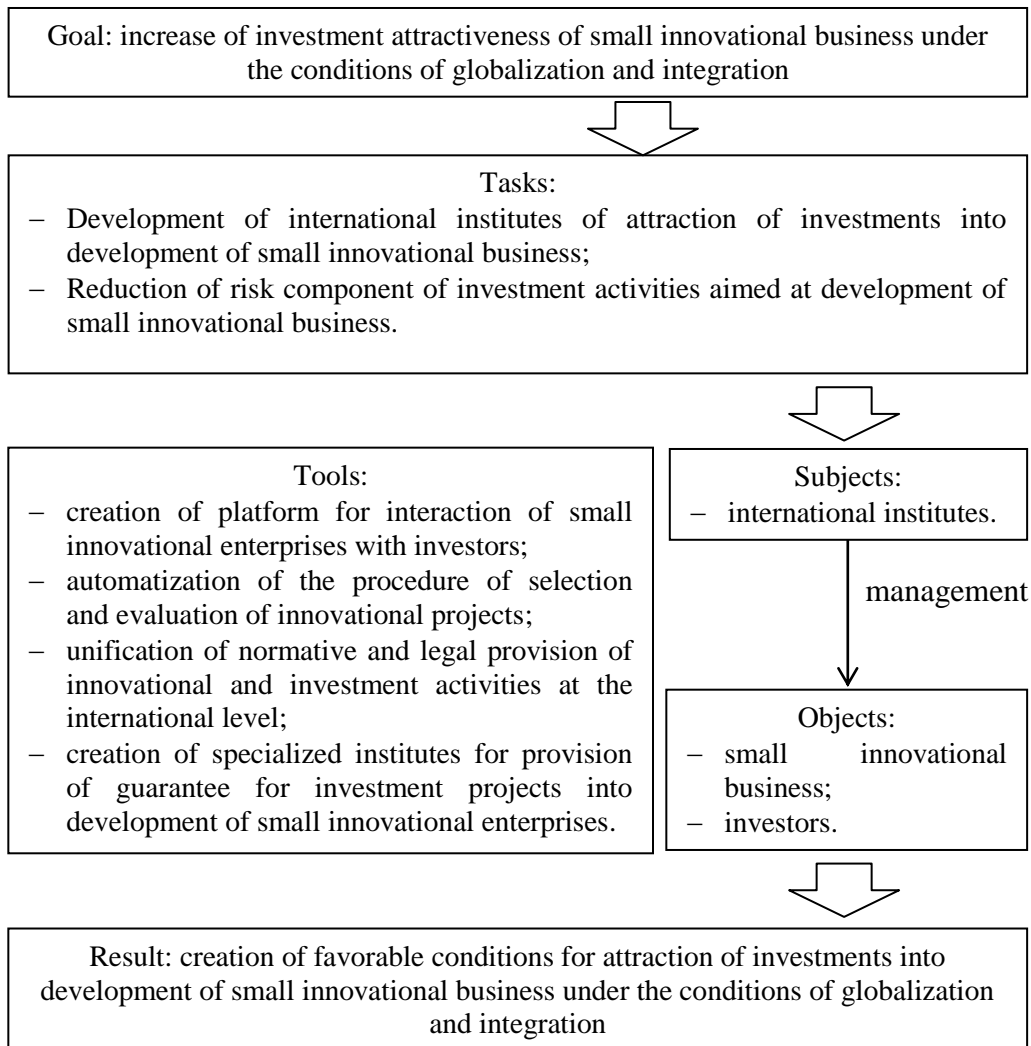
Goal: increase of investment attractiveness of small innovational business under the conditions of globalization and integration

Tasks:
– Development of international institutes of attraction of investments into development of small innovational business;
– Reduction of risk component of investment activities aimed at development of small innovational business.

Tools:
– creation of platform for interaction of small innovational enterprises with investors;
– automatization of the procedure of selection and evaluation of innovational projects;
– unification of normative and legal provision of innovational and investment activities at the international level;
– creation of specialized institutes for provision of guarantee for investment projects into development of small innovational enterprises.

Subjects:
– international institutes.

management

Objects:
– small innovational business;
– investors.

Result: creation of favorable conditions for attraction of investments into development of small innovational business under the conditions of globalization and integration